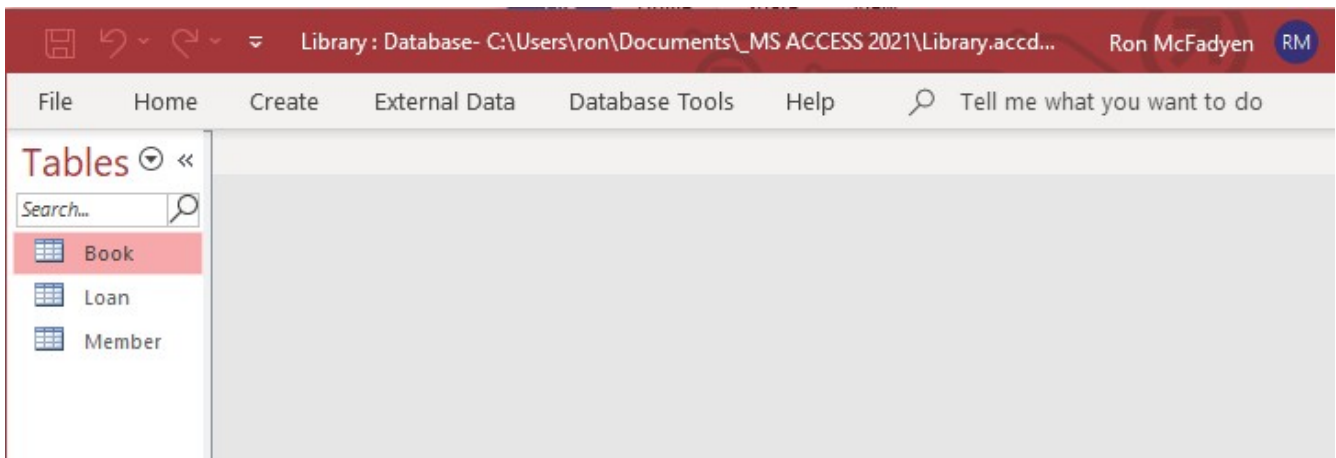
Library : Database- C:\Users\ron\Documents\_MS ACCESS 2021\Library.accd... Ron McFadyen RM

File Home Create External Data Database Tools Help Tell me what you want to do

Tables «

Search...

Book

Loan

Member